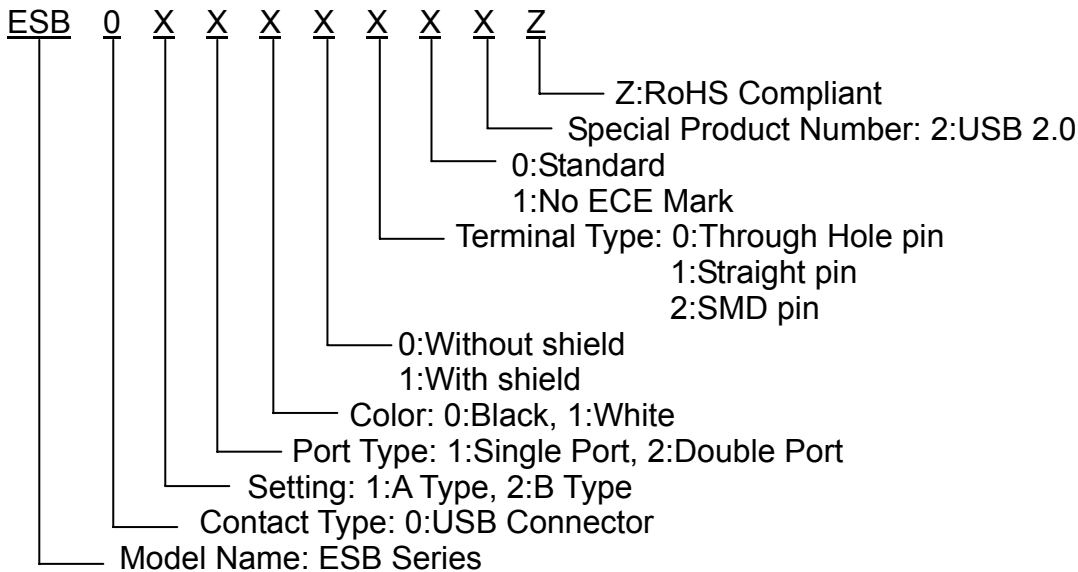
ESB 0 X X X X X X X Z

Z:RoHS Compliant

Special Product Number: 2:USB 2.0

0:Standard
1:No ECE Mark

Terminal Type: 0:Through Hole pin
1:Straight pin
2:SMD pin

0:Without shield
1:With shield

Color: 0:Black, 1:White

Port Type: 1:Single Port, 2:Double Port

Setting: 1:A Type, 2:B Type

Contact Type: 0:USB Connector

Model Name: ESB Series